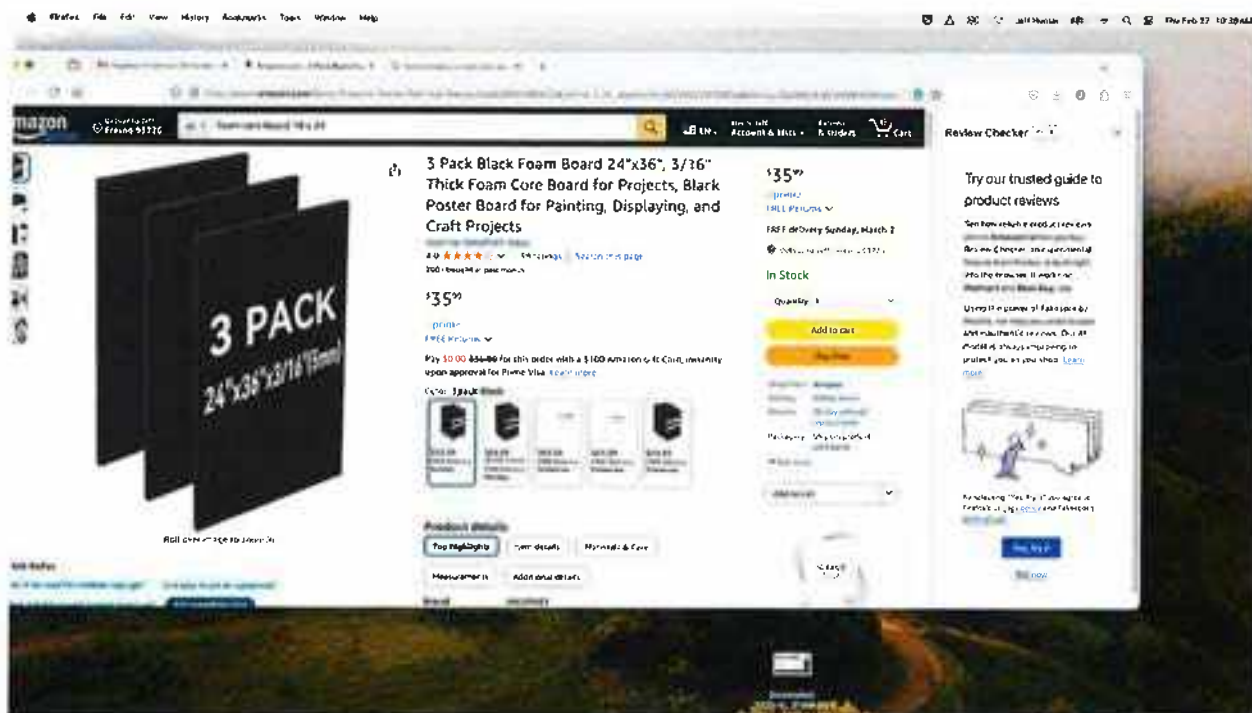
Firefox File Edit View History Bookmarks Tools Window Help

mazon

3 Pack Black Foam Board 24"x36", 3/16" Thick Foam Core Board for Projects, Black Poster Board for Painting, Displaying, and Craft Projects

4.0 ★★★★ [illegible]

$35^{99}$

prime

FREE Returns

Pay $0.00 $35.99 for this order with a $100 Amazon Gift Card, instantly upon approval for Prime Visa. Learn more

Color: 3 pack Black

3 PACK

24"x36"x3/16"(5mm)

Roll over image to zoom in

Product details

Top Highlights

Item details

Materials & Care

Measurements

Additional details

Brand

$35^{99}$

prime

FREE Returns

FREE delivery Sunday, March 2

In Stock

Quantity: 1

Add to cart

Buy Now

Review Checker

Try our trusted guide to product reviews

Yes, try it

Not now